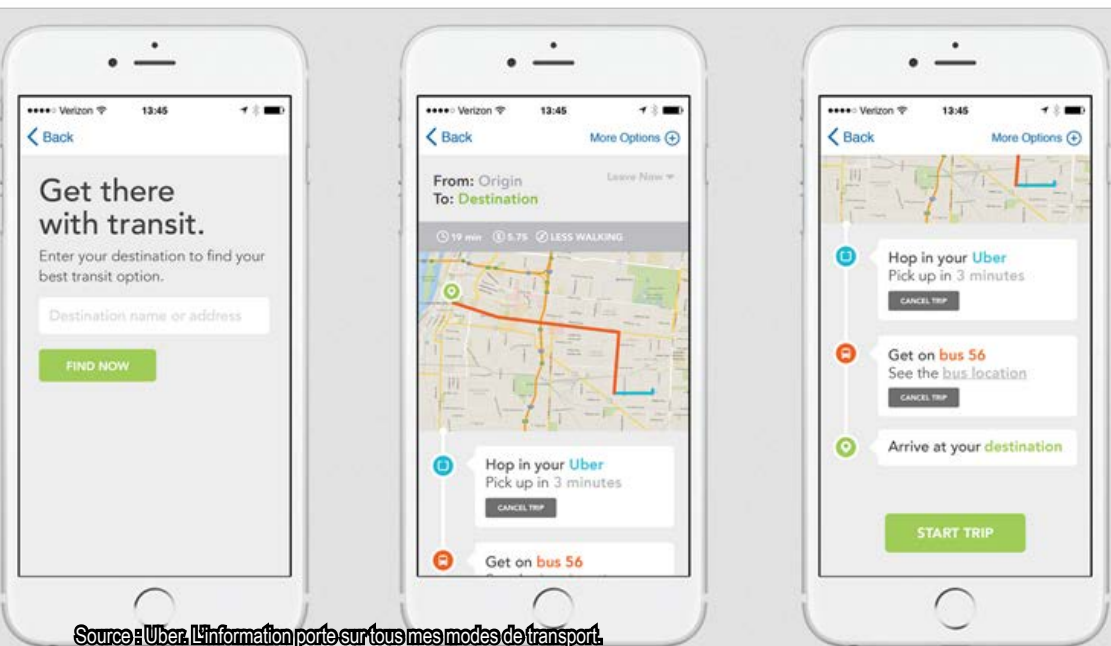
●●●●○ Verizon 13:45

Back

Get there with transit.

Enter your destination to find your best transit option.

Destination name or address

FIND NOW

●●●●○ Verizon 13:45

Back

More Options

From: Origin

To: Destination

Leave Now

19 min $5.75 LESS WALKING

Hop in your Uber

Pick up in 3 minutes

CANCEL TRIP

Get on bus 56

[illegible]

●●●●○ Verizon 13:45

Back

More Options

Hop in your Uber

Pick up in 3 minutes

CANCEL TRIP

Get on bus 56

See the bus location

CANCEL TRIP

Arrive at your destination

START TRIP

Source : Uber. L'information porte sur tous mes modes de transport.